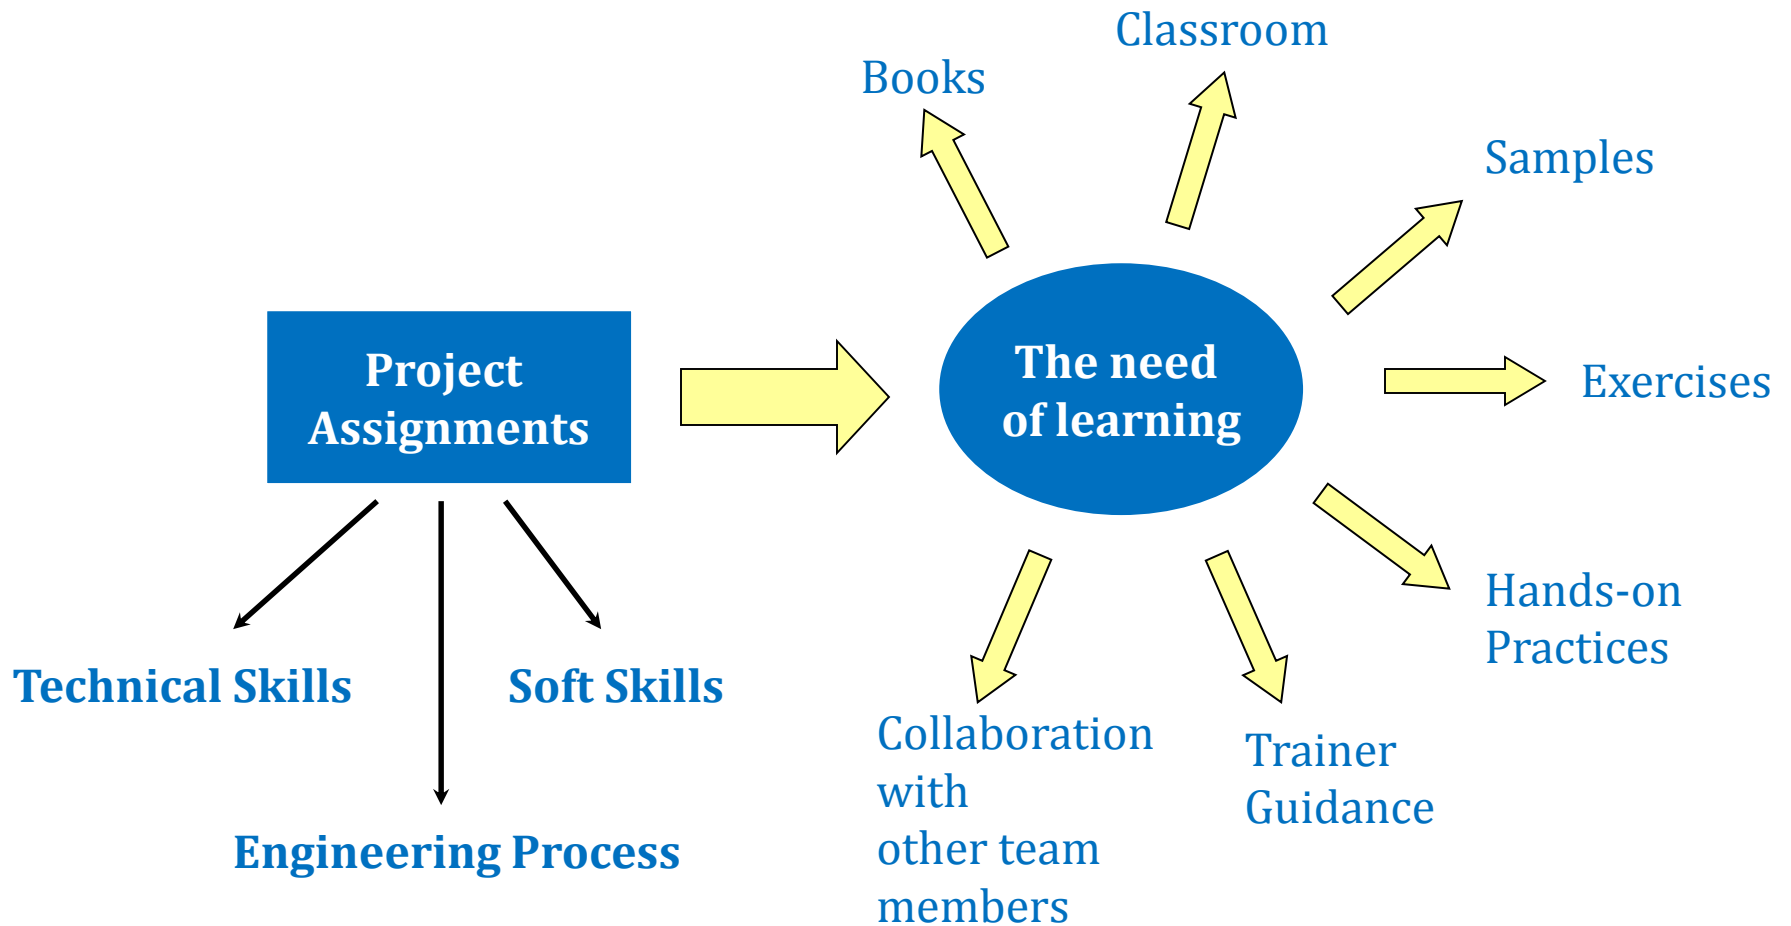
Project Assignments

Technical Skills

Soft Skills

Engineering Process

The need of learning

Books

Classroom

Samples

Exercises

Hands-on Practices

Trainer Guidance

Collaboration with other team members